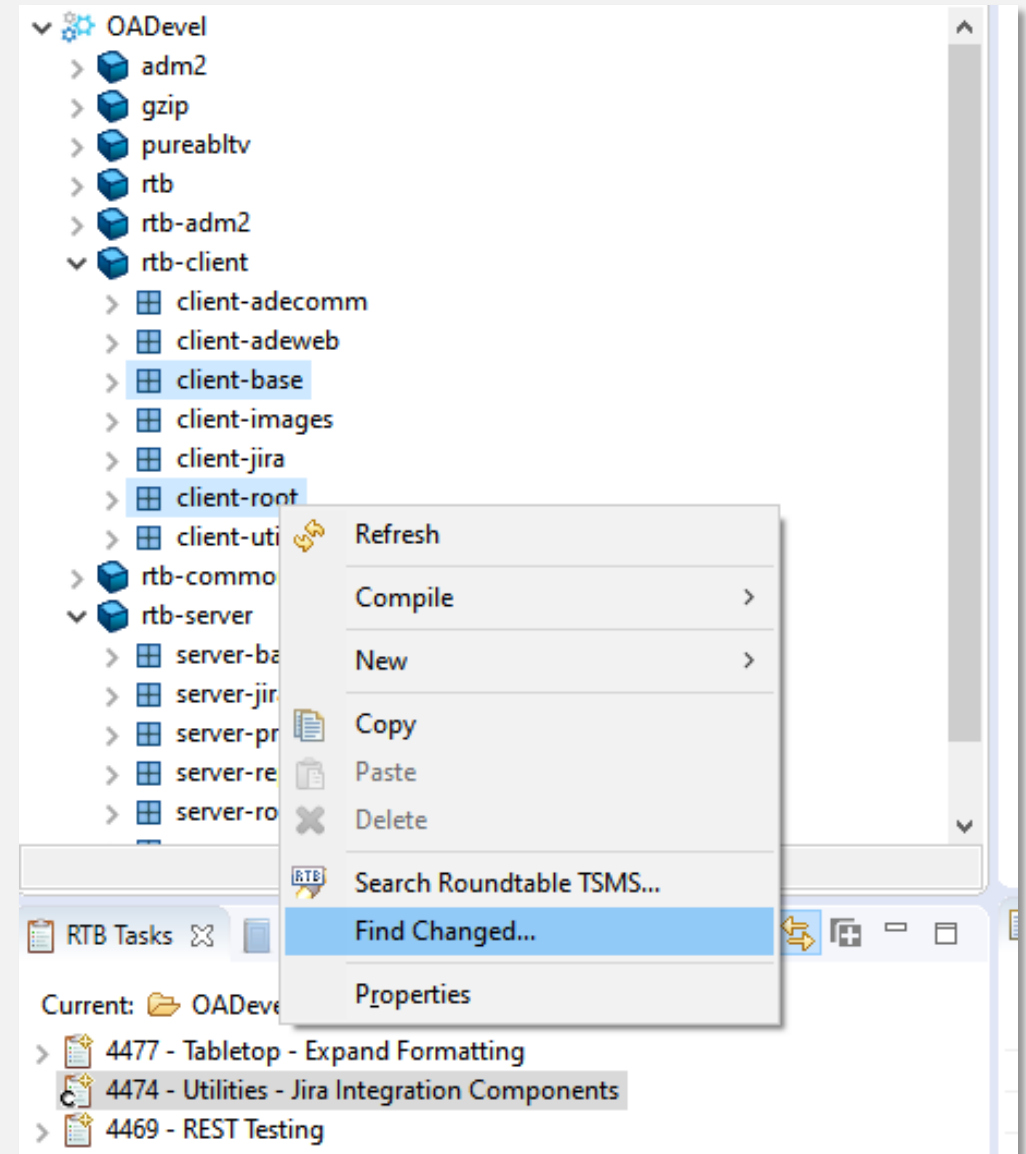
OADevel
adm2
gzip
pureabltv
rtb
rtb-adm2
rtb-client
client-adecomm
client-adeweb
client-base
client-images
client-jira
client-root
client-uti
rtb-commo
rtb-server
server-ba
server-jir
server-pr
server-re
server-ro

Refresh
Compile
New
Copy
Paste
Delete
RTB
Search Roundtable TSMS...
Find Changed...
Properties

RTB Tasks
Current: OADevel
4477 - Tabletop - Expand Formatting
4474 - Utilities - Jira Integration Components
4469 - REST Testing